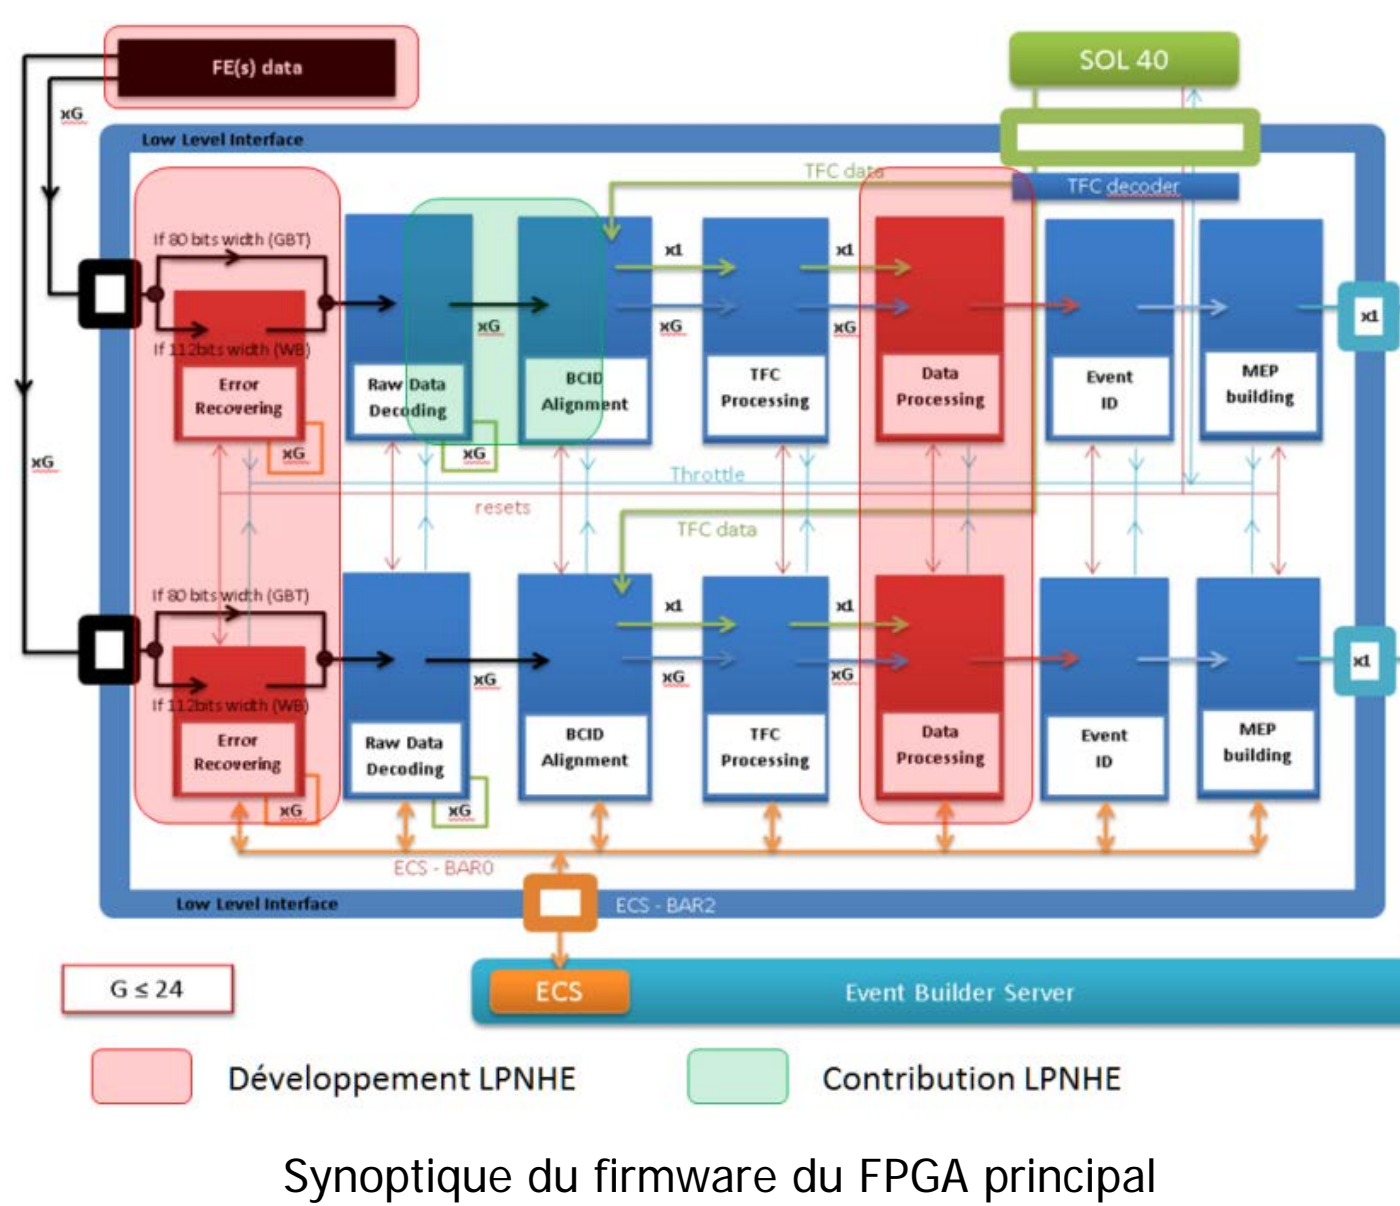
FE(s) data

SOL 40

xG

Low Level Interface

TFC data

TFC decoder

If 80 bits width (GBT)

If 112bits width (WB)

Error Recovering

xG

Raw Data Decoding

xG

xG

BCID Alignment

x1

xG

TFC Processing

x1

xG

Data Processing

Event ID

MEP building

x1

xG

Throttle

resets

TFC data

If 80 bits width (GBT)

If 112bits width (WB)

Error Recovering

xG

Raw Data Decoding

xG

xG

BCID Alignment

x1

xG

TFC Processing

x1

xG

Data Processing

Event ID

MEP building

x1

ECS - BAR0

Low Level Interface

ECS - BAR2

$G \leq 24$

ECS

Event Builder Server

Développement LPNHE

Contribution LPNHE

Synoptique du firmware du FPGA principal